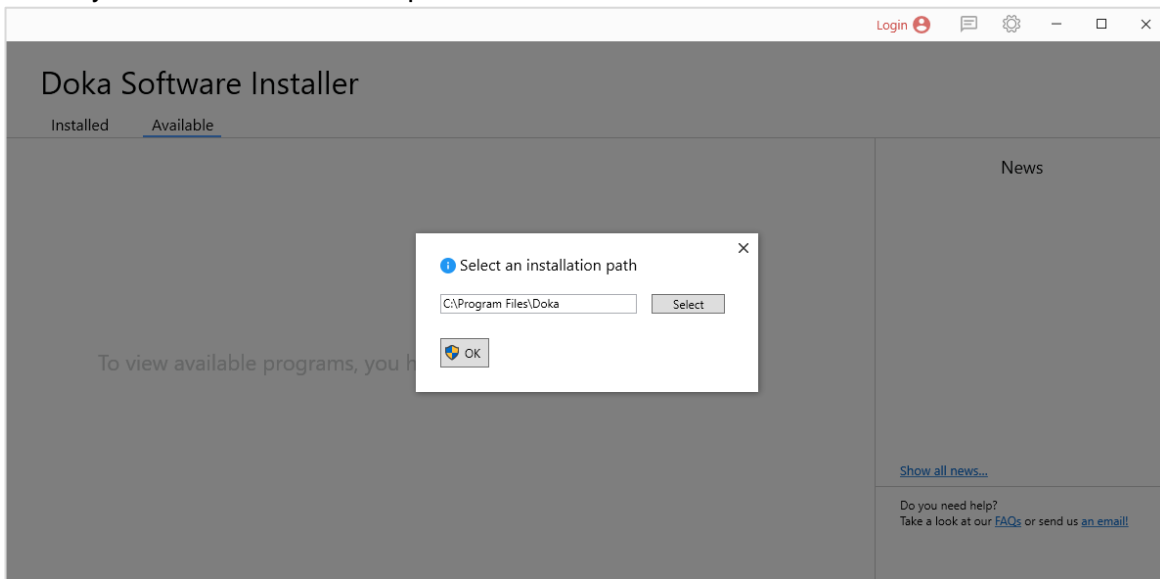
Login

Doka Software Installer

Installed Available

News

Select an installation path

C:\Program Files\Doka

Select

OK

To view available programs, you h

Show all news...

Do you need help?
Take a look at our FAQs or send us an email!